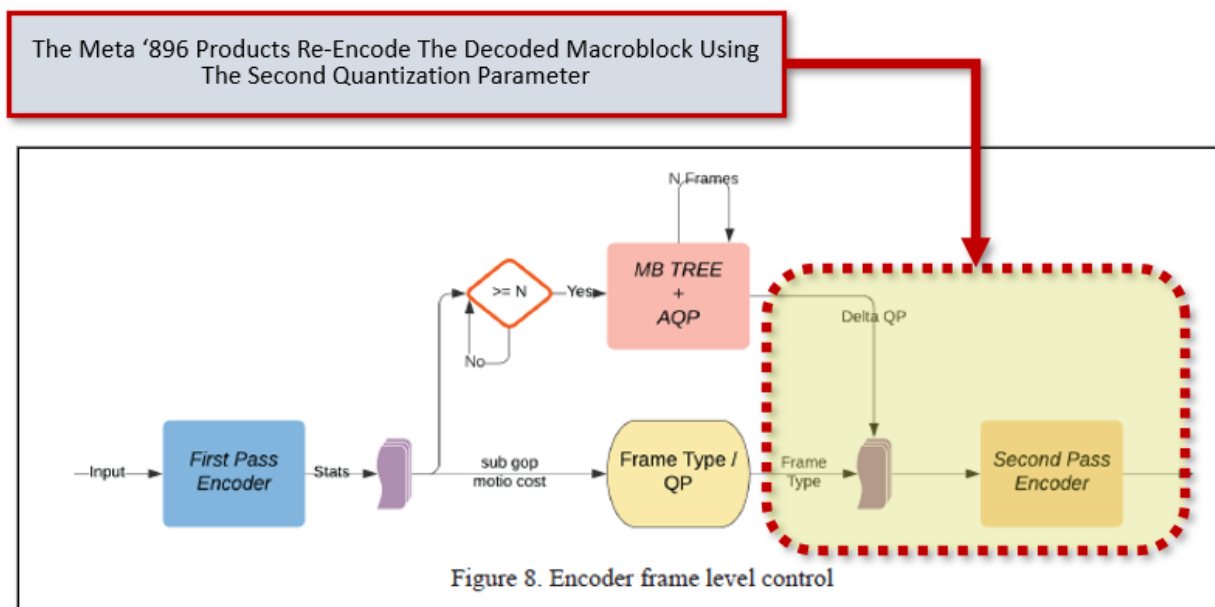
The Meta ‘896 Products Re-Encode The Decoded Macroblock Using The Second Quantization Parameter

N Frames

>= N

Yes

No

MB TREE + AQP

Delta QP

Input

First Pass Encoder

Stats

sub gop motio cost

Frame Type / QP

Frame Type

Second Pass Encoder

Figure 8. Encoder frame level control